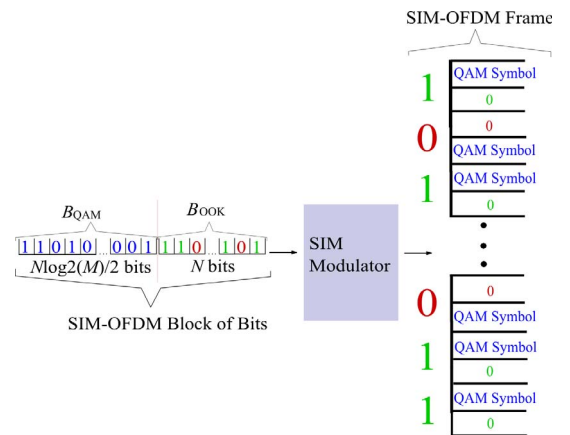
SIM-OFDM Frame

$B_{\mathrm{QAM}}$

$B_{\mathrm{OOK}}$

1 1 0 1 0 ... 0 0 1 1 1 0 ... 1 0 1

$N\log2(M)/2$ bits

$N$ bits

SIM-OFDM Block of Bits

SIM Modulator

1
QAM Symbol
0

0
0
QAM Symbol

1
QAM Symbol
0

0
0
QAM Symbol

1
QAM Symbol
0

1
QAM Symbol
0